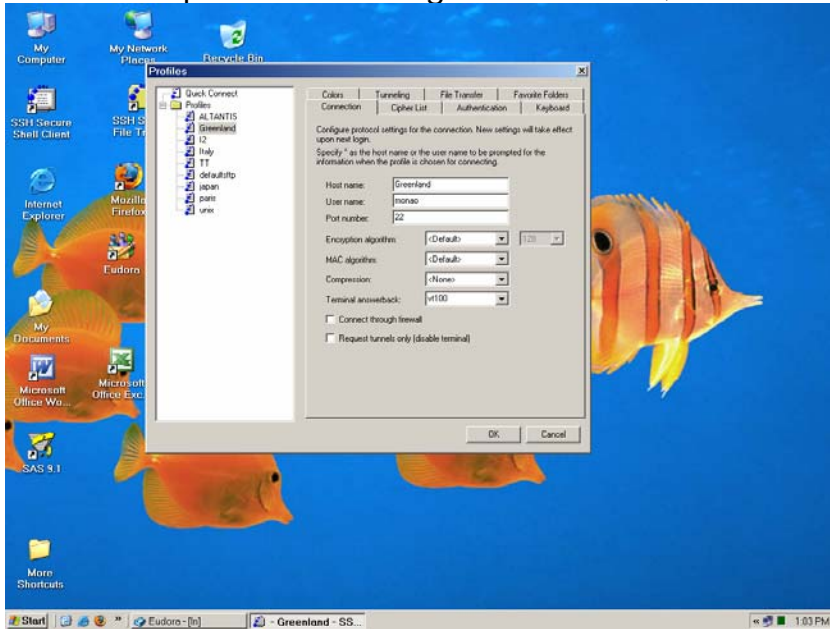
My Computer

My Network Places

Recycle Bin

SSH Secure Shell Client

SSH S File Tr

Internet Explorer

Mozilla Firefox

Eudora

My Documents

Microsoft Office Wo...

Microsoft Office Exc

SAS 9.1

More Shortcuts

Profiles

Quick Connect
Profiles
ALTANTIS
Greenland
I2
Italy
TT
defaultsftp
japan
paris
unix

Colors | Tunneling | File Transfer | Favorite Folders
Connection | Cipher List | Authentication | Keyboard

Configure protocol settings for the connection. New settings will take effect upon next login.

Specify * as the host name or the user name to be prompted for the information when the profile is chosen for connecting.

Host name: Greenland
User name: monao
Port number: 22

Encryption algorithm: <Default> 128
MAC algorithm: <Default>
Compression: <None>
Terminal answerback: vt100

Connect through firewall
Request tunnels only (disable terminal)

OK Cancel

Start | Eudora - [In] | - Greenland - SS... | 1:03 PM